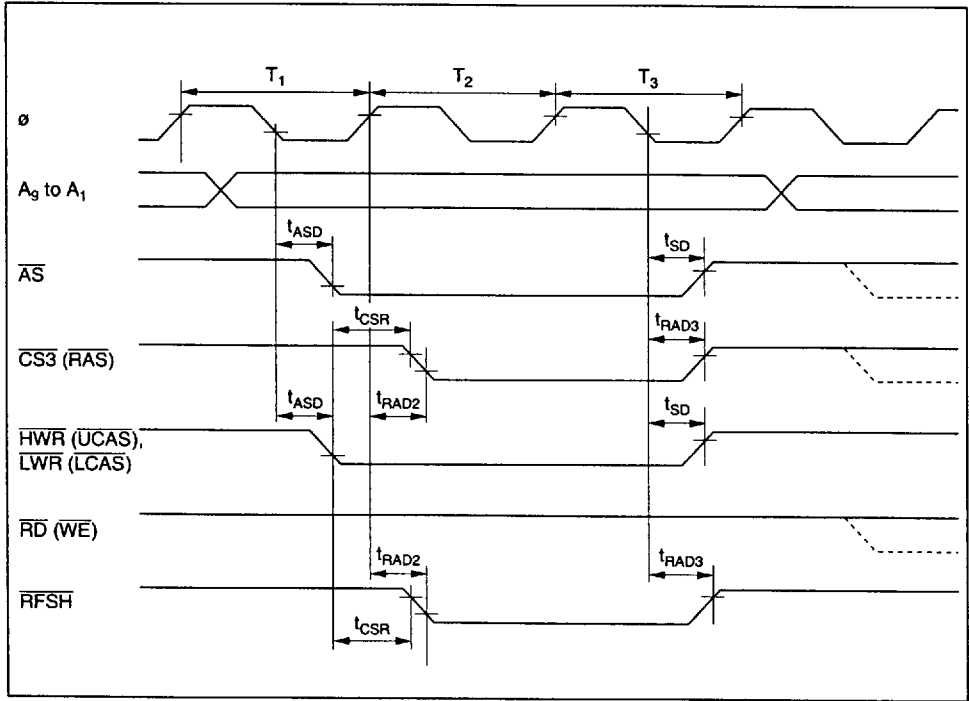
$T_1$

$T_2$

$T_3$

ø

$A_9$ to $A_1$

$t_{ASD}$

$t_{SD}$

$\overline{AS}$

$t_{CSR}$

$t_{RAD3}$

$\overline{CS3}$ ($\overline{RAS}$)

$t_{ASD}$

$t_{RAD2}$

$t_{SD}$

$\overline{HWR}$ ($\overline{UCAS}$), $\overline{LWR}$ ($\overline{LCAS}$)

$\overline{RD}$ ($\overline{WE}$)

$t_{RAD2}$

$t_{RAD3}$

$\overline{RFSH}$

$t_{CSR}$